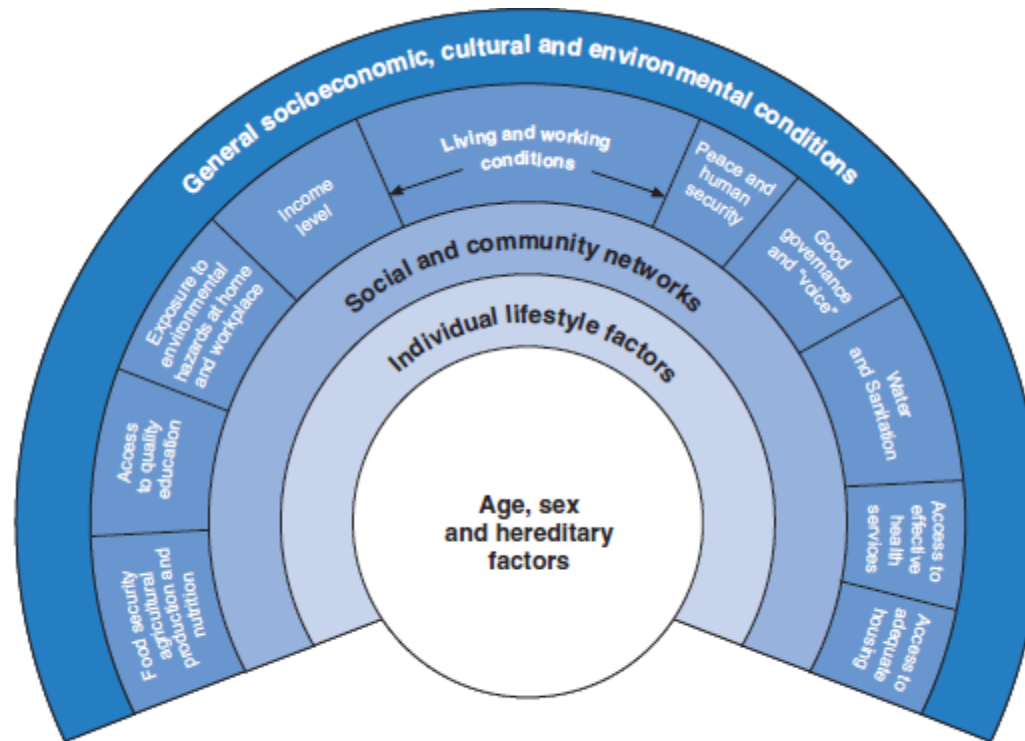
General socioeconomic, cultural and environmental conditions

Living and working conditions

Food security agricultural production and nutrition

Access to quality education

Exposure to environmental hazards at home and workplace

Income level

Peace and human security

Good governance and "voice"

Water and Sanitation

Access to effective health services

Access to adequate housing

Social and community networks

Individual lifestyle factors

Age, sex and hereditary factors